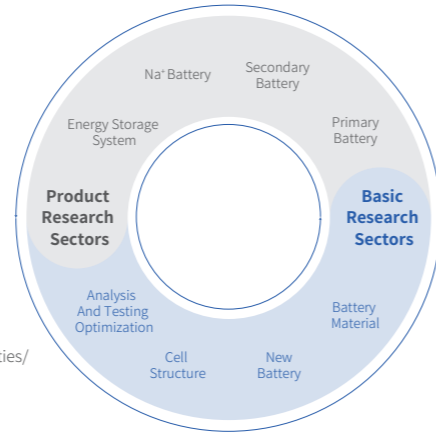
Na⁺ Battery

Secondary Battery

Energy Storage System

Primary Battery

Product Research Sectors

Basic Research Sectors

Analysis And Testing Optimization

Battery Material

Cell Structure

New Battery

ties/